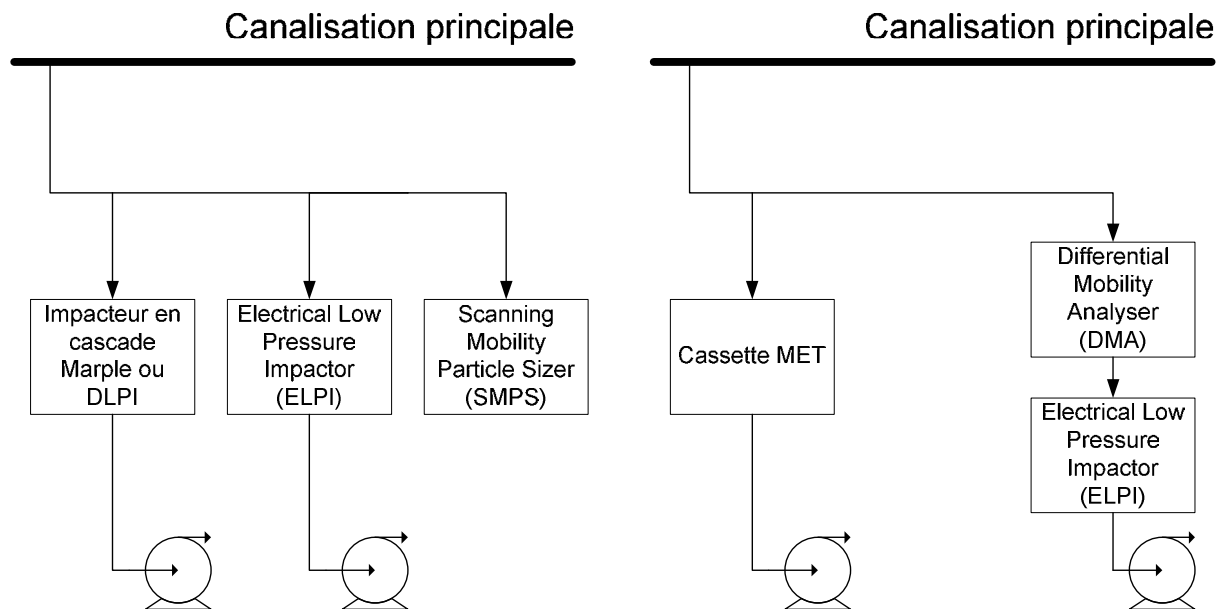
Canalisation principale

Impacteur en cascade Marple ou DLPI

Electrical Low Pressure Impactor (ELPI)

Scanning Mobility Particle Sizer (SMPS)

Canalisation principale

Cassette MET

Differential Mobility Analyser (DMA)

Electrical Low Pressure Impactor (ELPI)